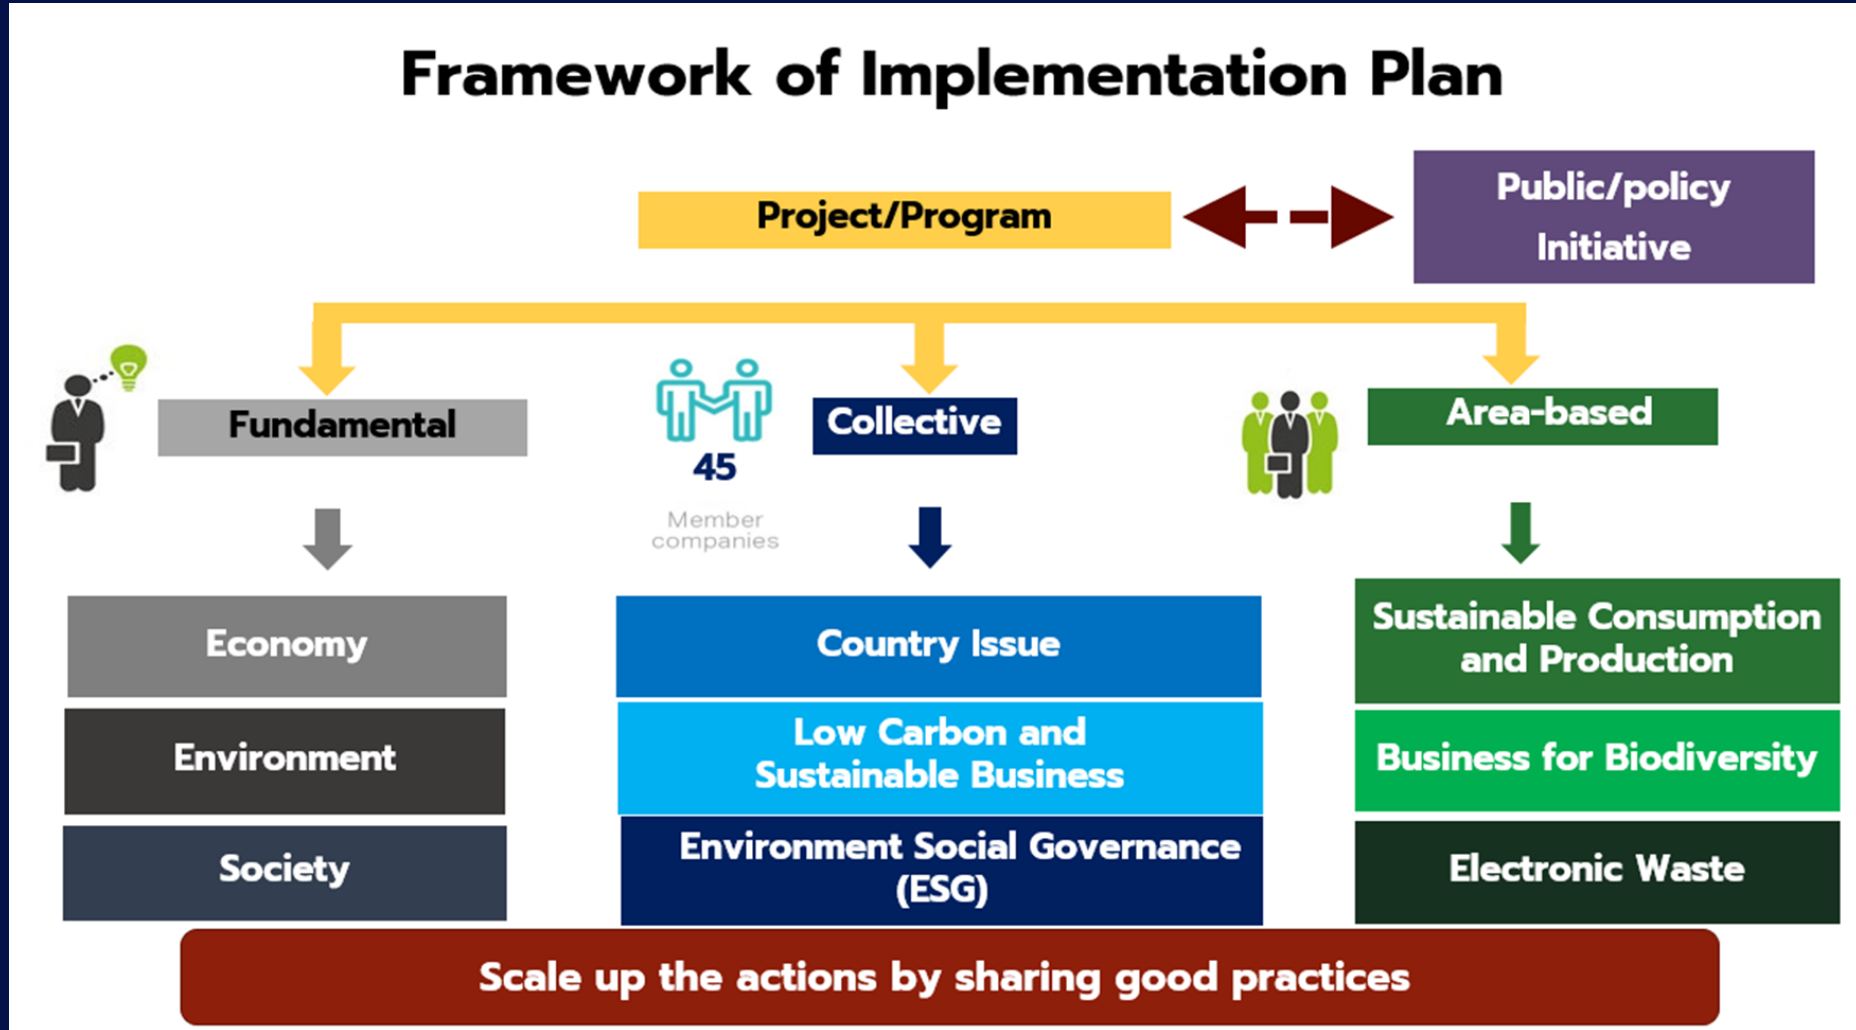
Framework of Implementation Plan

Project/Program

Public/policy Initiative

Fundamental

45

Member companies

Collective

Area-based

Economy

Environment

Society

Country Issue

Low Carbon and Sustainable Business

Environment Social Governance (ESG)

Sustainable Consumption and Production

Business for Biodiversity

Electronic Waste

Scale up the actions by sharing good practices